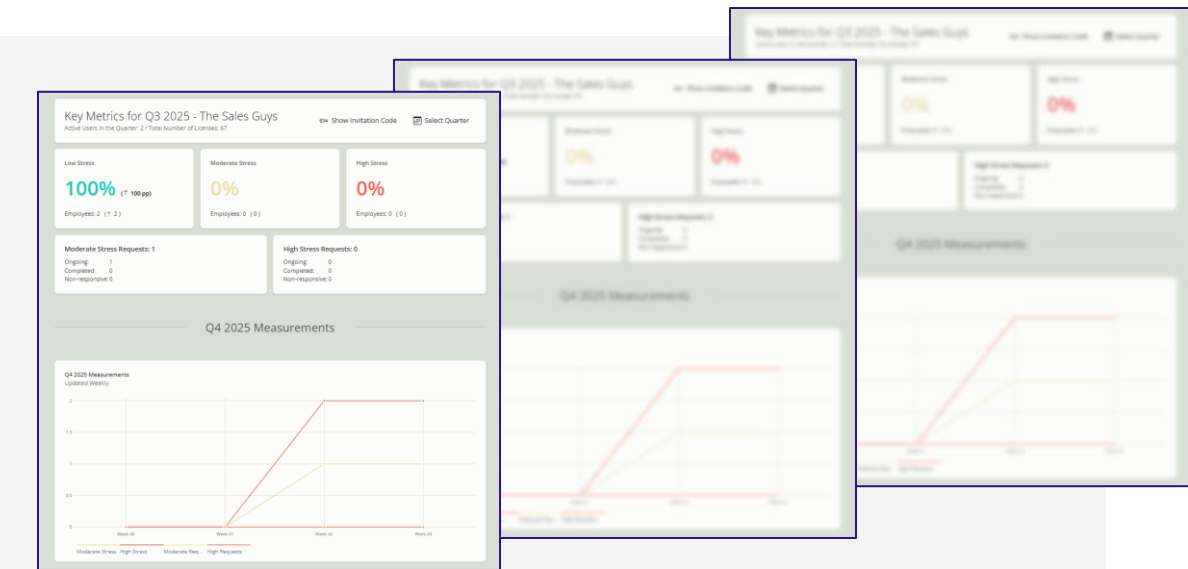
Key Metrics for Q3 2025 - The Sales Guys
Active Users in the Quarter: 2 / Total Number of Licenses: 67

Show Invitation Code
Select Quarter

Low Stress
100% (↑ 100 pp)
Employees: 2 (↑ 2)

Moderate Stress
0%
Employees: 0 (0)

High Stress
0%
Employees: 0 (0)

Moderate Stress Requests: 1
Ongoing: 1
Completed: 0
Non-responsive: 0

High Stress Requests: 0
Ongoing: 0
Completed: 0
Non-responsive: 0

Q4 2025 Measurements

Q4 2025 Measurements
Updated Weekly

2
1.5
1
0.5
0

Week 00
Week 01
Week 02
Week 03

Moderate Stress
High Stress
Moderate Req...
High Requests

Key Metrics for Q3 2025 - The Sales Guys
Show Invitation Code
Select Quarter
Moderate Stress
0%
High Stress
0%
High Stress Requests: 0
Q4 2025 Measurements

Key Metrics for Q3 2025 - The Sales Guys
Show Invitation Code
Select Quarter
Moderate Stress
0%
High Stress
0%
High Stress Requests: 0
Q4 2025 Measurements